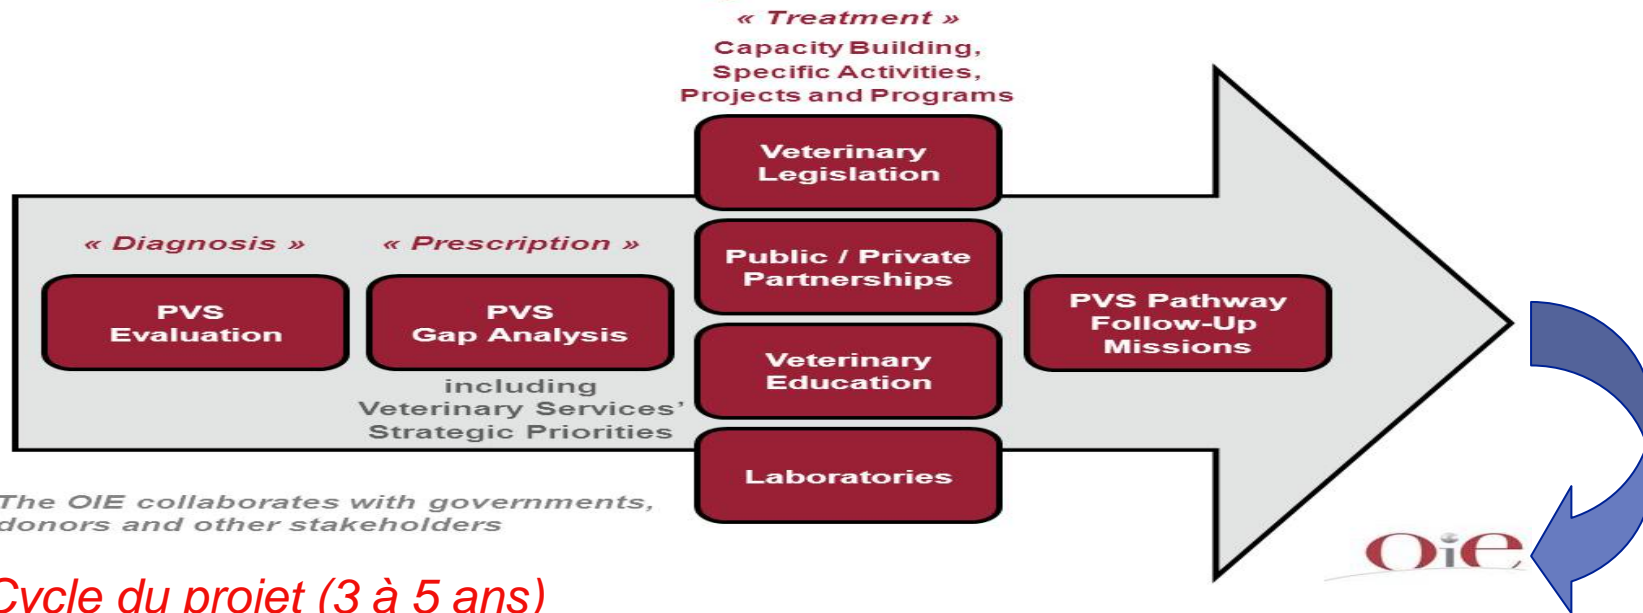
« Treatment »
Capacity Building, Specific Activities, Projects and Programs

Veterinary Legislation

« Diagnosis »

« Prescription »

Public / Private Partnerships

PVS Evaluation

PVS Gap Analysis

PVS Pathway Follow-Up Missions

Veterinary Education

including Veterinary Services' Strategic Priorities

Laboratories

The OIE collaborates with governments, donors and other stakeholders

Cycle du projet (3 à 5 ans)

OIE